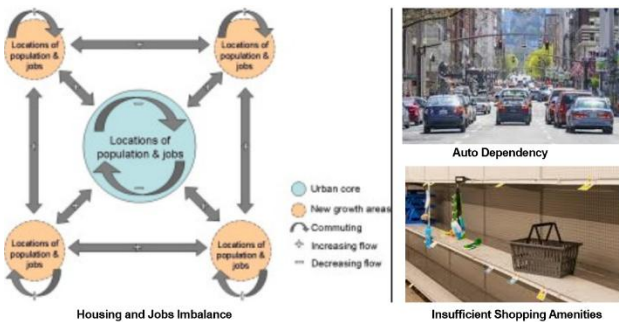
Locations of population & jobs

Locations of population & jobs

Locations of population & jobs

Locations of population & jobs

Locations of population & jobs

Urban core
New growth areas
Commuting
+ Increasing flow
− Decreasing flow

Housing and Jobs Imbalance

Auto Dependency

Insufficient Shopping Amenities